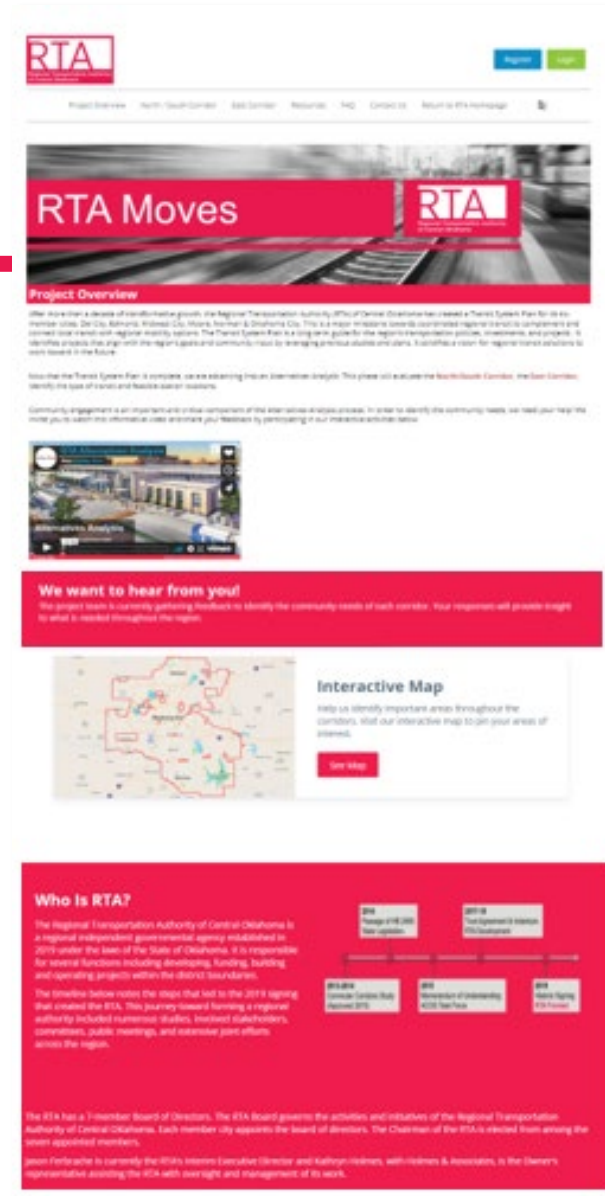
RTA

Register Login

Project Overview North / South Corridor East Corridor Resources FAQ Contact Us Return to RTA Homepage

RTA Moves

RTA

Project Overview

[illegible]

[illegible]

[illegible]

Alternatives Analysis

We want to hear from you!

The project team is currently gathering feedback to identify the community needs of each corridor. Your responses will provide insight to what is needed throughout the region.

Interactive Map

Help us identify important areas throughout the corridors. Visit our interactive map to pin your areas of interest.

See Map

Who Is RTA?

The Regional Transportation Authority of Central Oklahoma is a regional independent governmental agency established in 2019 under the laws of the State of Oklahoma. It is responsible for several functions including developing, funding, building and operating projects within the district boundaries.

The timeline below notes the steps that led to the 2019 signing that created the RTA. This journey toward forming a regional authority included numerous studies, involved stakeholders, committees, public meetings, and extensive joint efforts across the region.

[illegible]

The RTA has a 7-member Board of Directors. The RTA Board governs the activities and initiatives of the Regional Transportation Authority of Central Oklahoma. Each member city appoints the board of directors. The Chairman of the RTA is elected from among the seven appointed members.

Jason Ferbrache is currently the RTA's Interim Executive Director and Kathryn Holmes, with Holmes & Associates, is the Owner's representative assisting the RTA with oversight and management of its work.